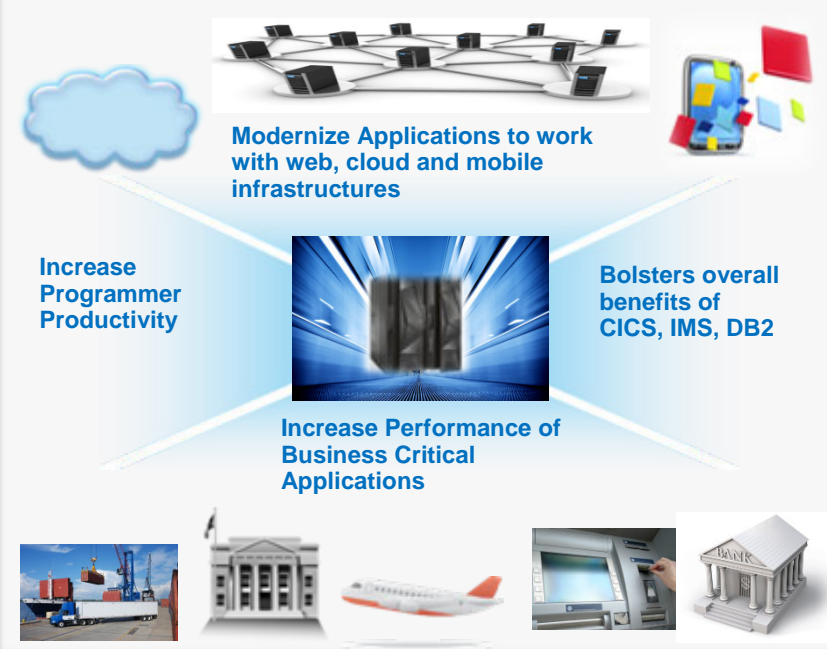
Modernize Applications to work with web, cloud and mobile infrastructures

Increase Programmer Productivity

Bolsters overall benefits of CICS, IMS, DB2

Increase Performance of Business Critical Applications

BANK